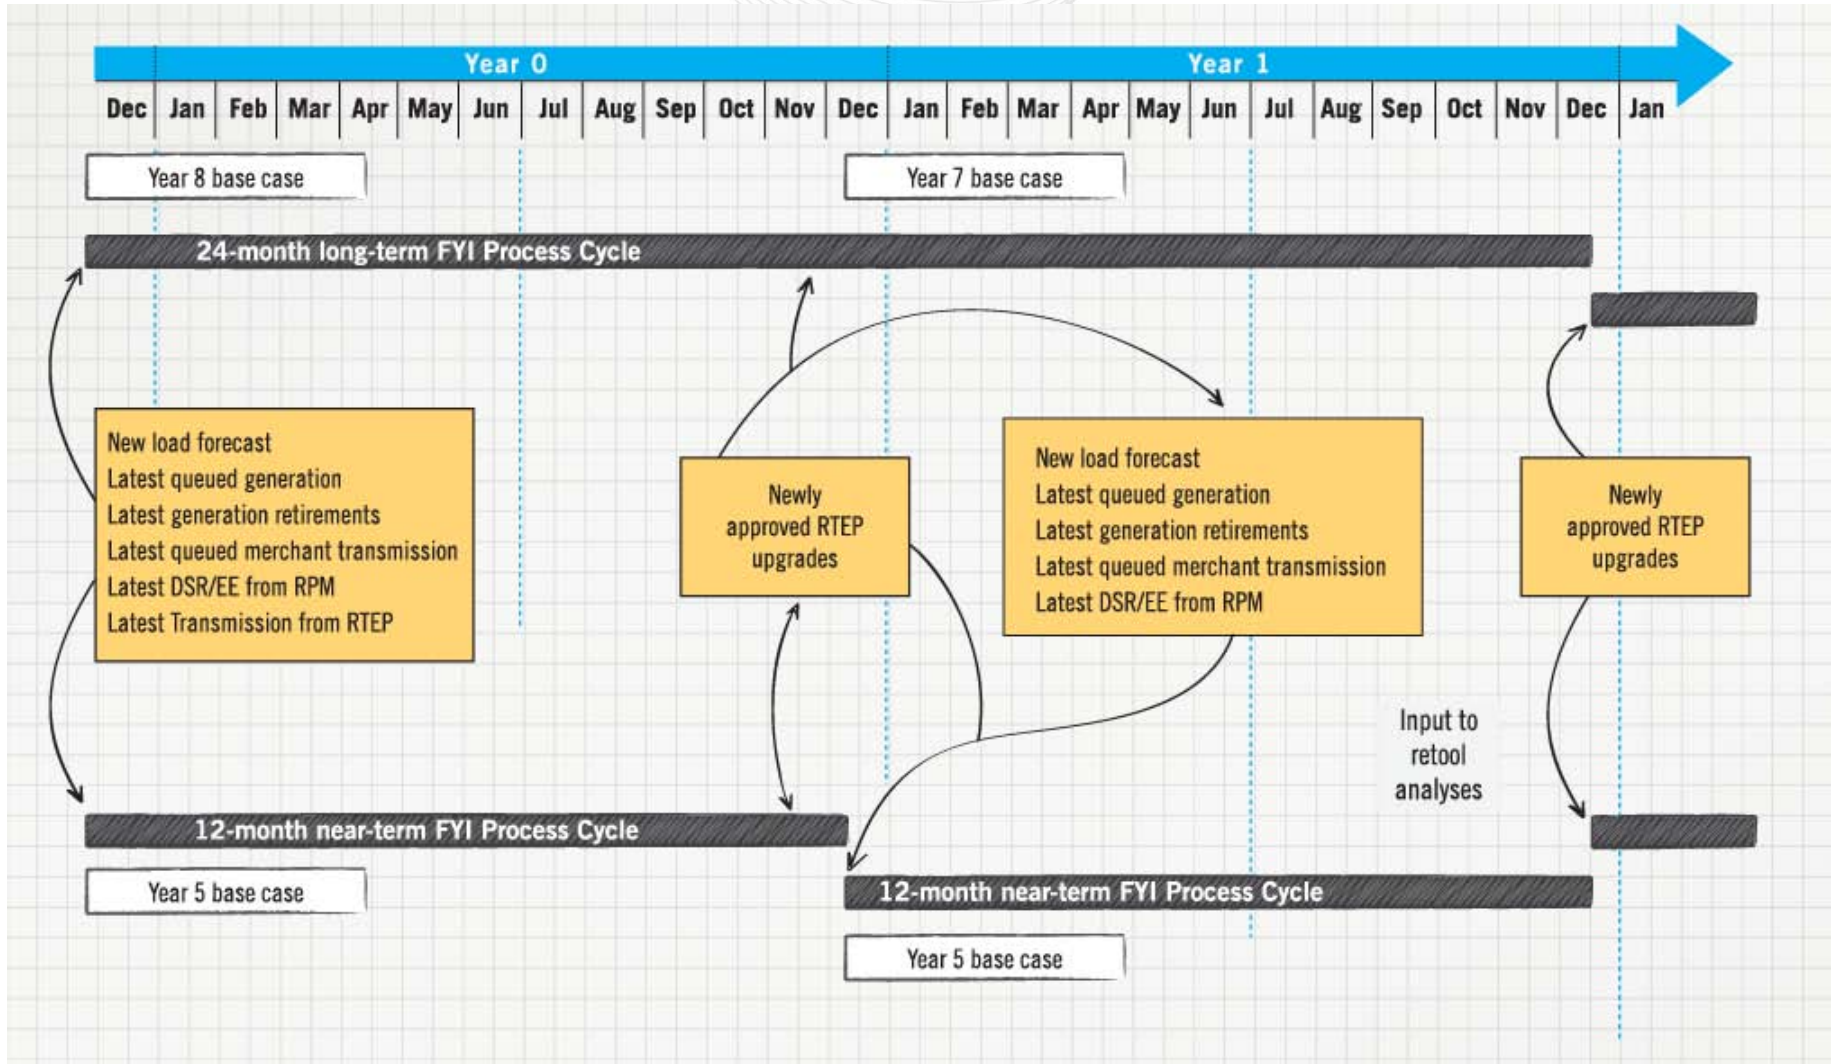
Year 0

Year 1

| Dec | Jan | Feb | Mar | Apr | May | Jun | Jul | Aug | Sep | Oct | Nov | Dec | Jan | Feb | Mar | Apr | May | Jun | Jul | Aug | Sep | Oct | Nov | Dec | Jan |
|---|---|---|---|---|---|---|---|---|---|---|---|---|---|---|---|---|---|---|---|---|---|---|---|---|---|

Year 8 base case

Year 7 base case

24-month long-term FYI Process Cycle

New load forecast
Latest queued generation
Latest generation retirements
Latest queued merchant transmission
Latest DSR/EE from RPM
Latest Transmission from RTEP

Newly approved RTEP upgrades

New load forecast
Latest queued generation
Latest generation retirements
Latest queued merchant transmission
Latest DSR/EE from RPM

Newly approved RTEP upgrades

Input to retool analyses

12-month near-term FYI Process Cycle

Year 5 base case

12-month near-term FYI Process Cycle

Year 5 base case